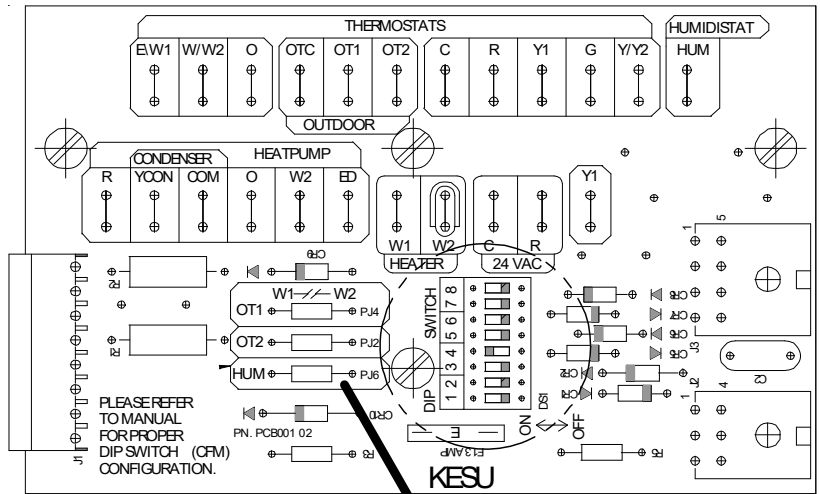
THERMOSTATS

HUMIDISTAT

E/W1 W/W2 O OTC OT1 OT2 C R Y1 G Y/Y2 HUM

OUTDOOR

CONDENSER HEATPUMP

R YCON COM O W2 ED

Y1

W1 W2 C R

HEATER 24 VAC

CR6

R2

W1 W2

OT1 PJ4

OT2 PJ2

HUM PJ6

R1

SWITCH

DIP 1 2 3 4 5 6 7 8

ON OFF DS1

CR1 CR2 CR3 CR4 CR5

J3

5

1

4

1

J2

Q1

PLEASE REFER TO MANUAL FOR PROPER DIP SWITCH (CFM) CONFIGURATION.

CR10

PN. PCB001 02

R3

F1 3AMP

R4

J1

KESU